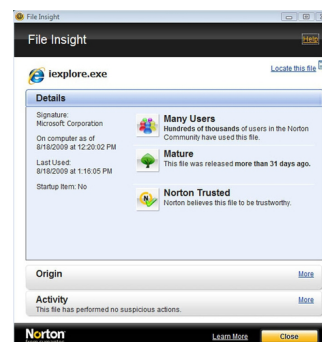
File Insight

File Insight

Help

iexplore.exe

Locate this file

Details

Signature:
Microsoft Corporation

On computer as of
8/18/2009 at 12:20:02 PM

Last Used:
8/18/2009 at 1:16:05 PM

Startup Item: No

Many Users
Hundreds of thousands of users in the Norton Community have used this file.

Mature
This file was released more than 31 days ago.

Norton Trusted
Norton believes this file to be trustworthy.

Origin

More

Activity
This file has performed no suspicious actions.

More

Norton

Learn More

Close